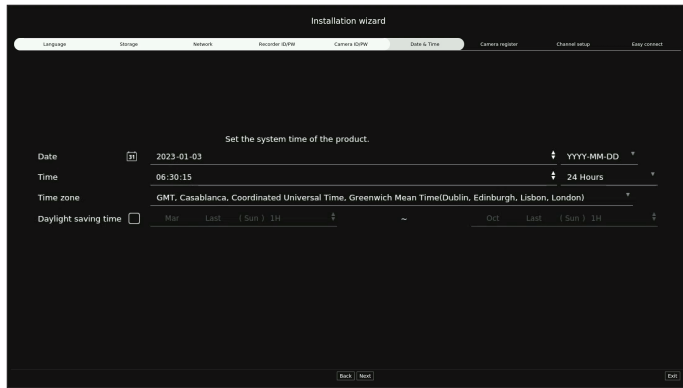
Installation wizard

Language Storage Network Recorder ID/PW Camera ID/PW Date & Time Camera register Channel setup Easy connect

Set the system time of the product.

Date 31 2023-01-03 YYYY-MM-DD

Time 06:30:15 24 Hours

Time zone GMT, Casablanca, Coordinated Universal Time, Greenwich Mean Time(Dublin, Edinburgh, Lisbon, London)

Daylight saving time Mar Last ( Sun ) 1H ~ Oct Last ( Sun ) 1H

Back Next

Exit